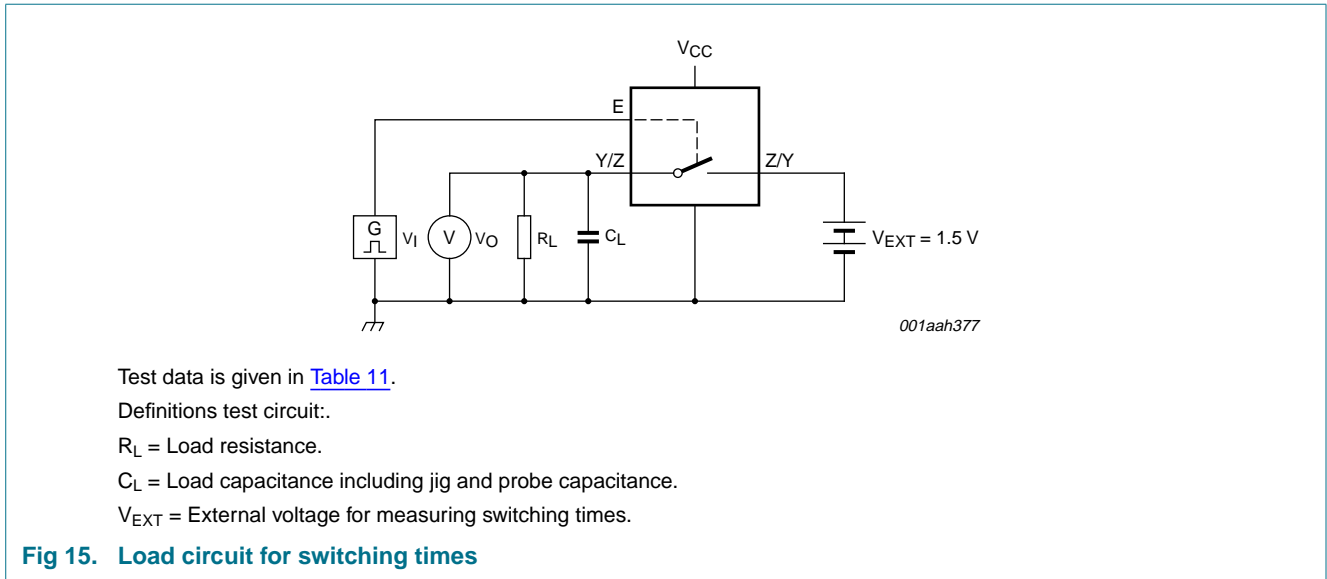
$V_{CC}$

E

Y/Z

Z/Y

G

$V_I$

V

$V_O$

$R_L$

$C_L$

$V_{EXT} = 1.5\ V$

001aah377

Test data is given in Table 11.

Definitions test circuit:.

$R_L$ = Load resistance.

$C_L$ = Load capacitance including jig and probe capacitance.

$V_{EXT}$ = External voltage for measuring switching times.

Fig 15. Load circuit for switching times